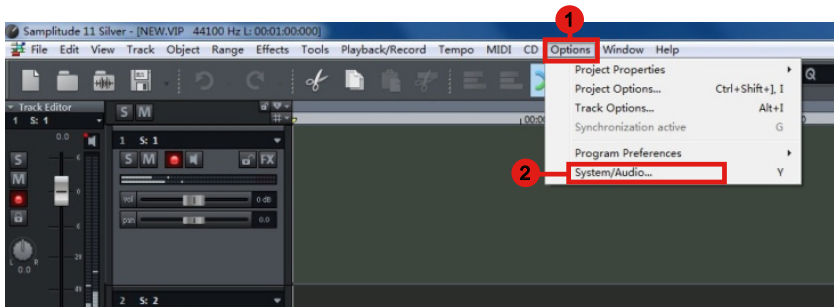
Samplitude 11 Silver - [NEW.VIP 44100 Hz L: 00:01:00:000]

File Edit View Track Object Range Effects Tools Playback/Record Tempo MIDI CD Options Window Help

1

Project Properties
Project Options... Ctrl+Shift+], I
Track Options... Alt+I
Synchronization active G
Program Preferences
System/Audio... Y

2

Track Editor
1 S: 1
S M
1 S: 1
S M
FX
vol 0 db
pan 0.0
2 S: 2
S
M
0.0
00:0